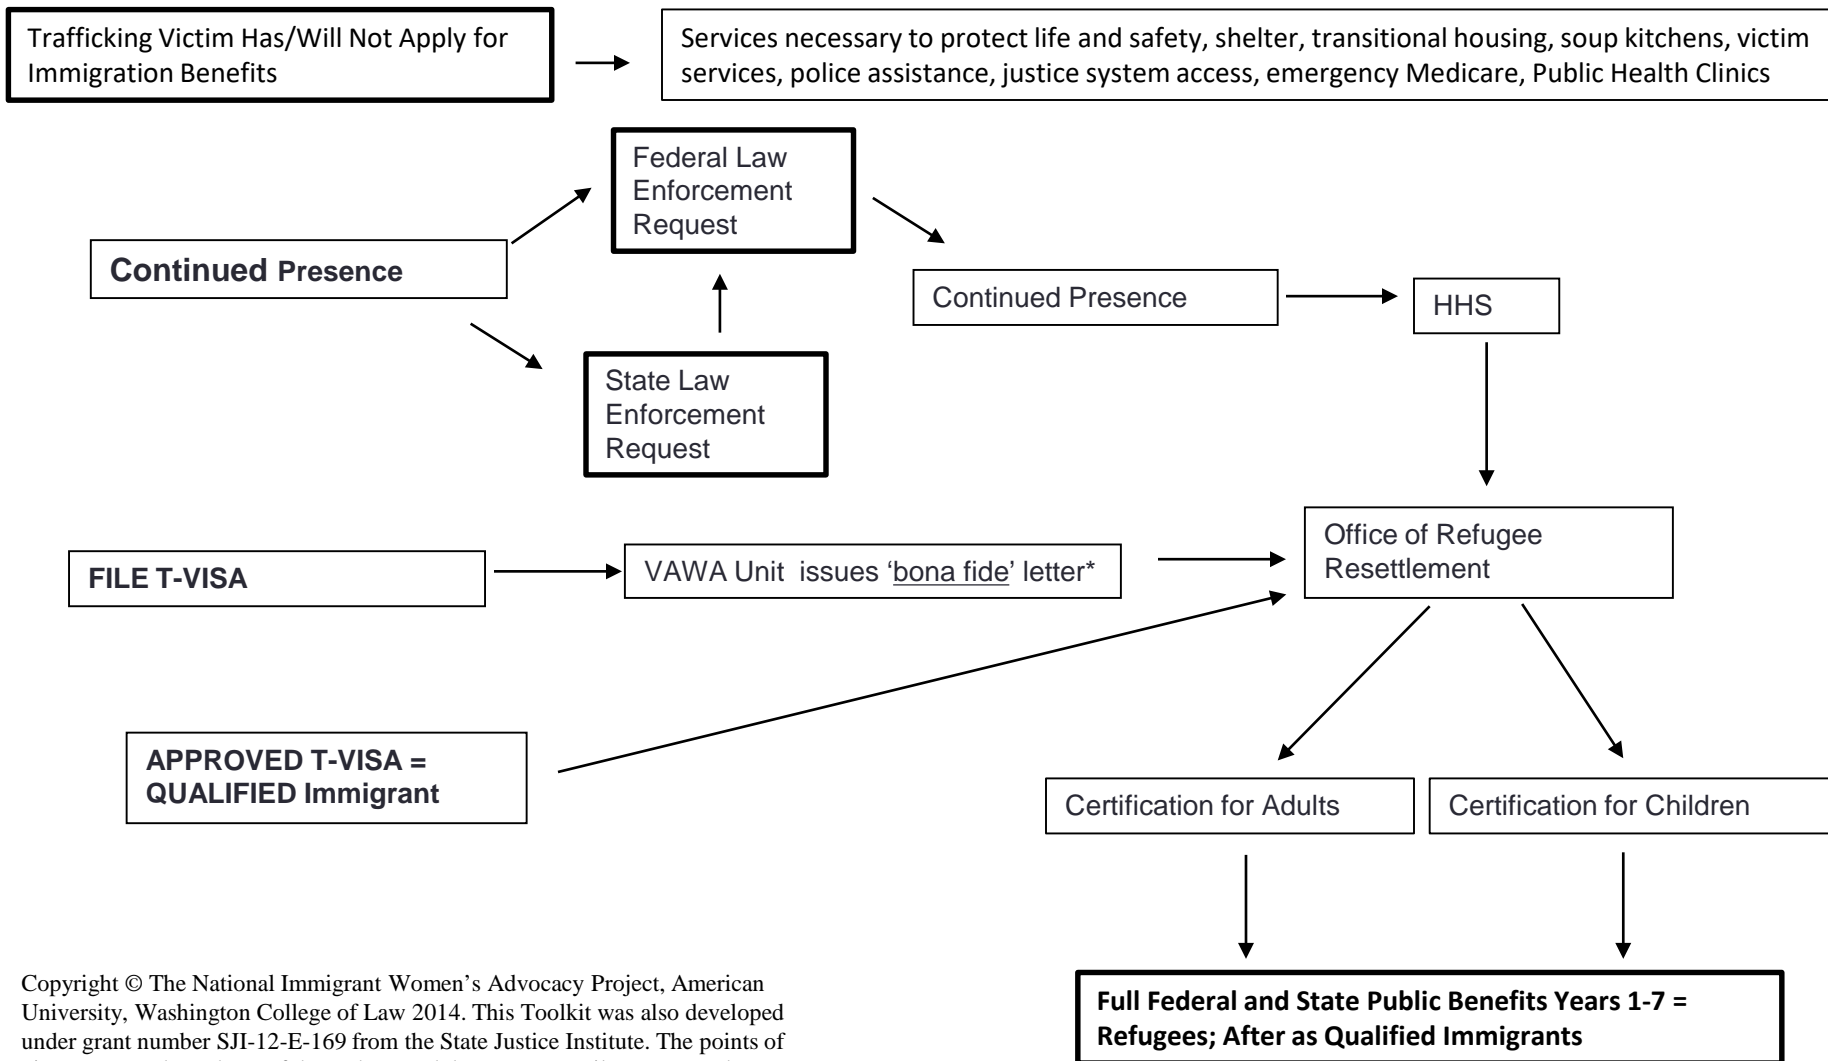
Trafficking Victim Has/Will Not Apply for Immigration Benefits

Services necessary to protect life and safety, shelter, transitional housing, soup kitchens, victim services, police assistance, justice system access, emergency Medicare, Public Health Clinics

Federal Law Enforcement Request

Continued Presence

State Law Enforcement Request

Continued Presence

HHS

FILE T-VISA

VAWA Unit issues 'bona fide' letter*

Office of Refugee Resettlement

APPROVED T-VISA = QUALIFIED Immigrant

Certification for Adults

Certification for Children

Full Federal and State Public Benefits Years 1-7 = Refugees; After as Qualified Immigrants

Copyright © The National Immigrant Women's Advocacy Project, American University, Washington College of Law 2014. This Toolkit was also developed under grant number SJI-12-E-169 from the State Justice Institute. The points of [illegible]